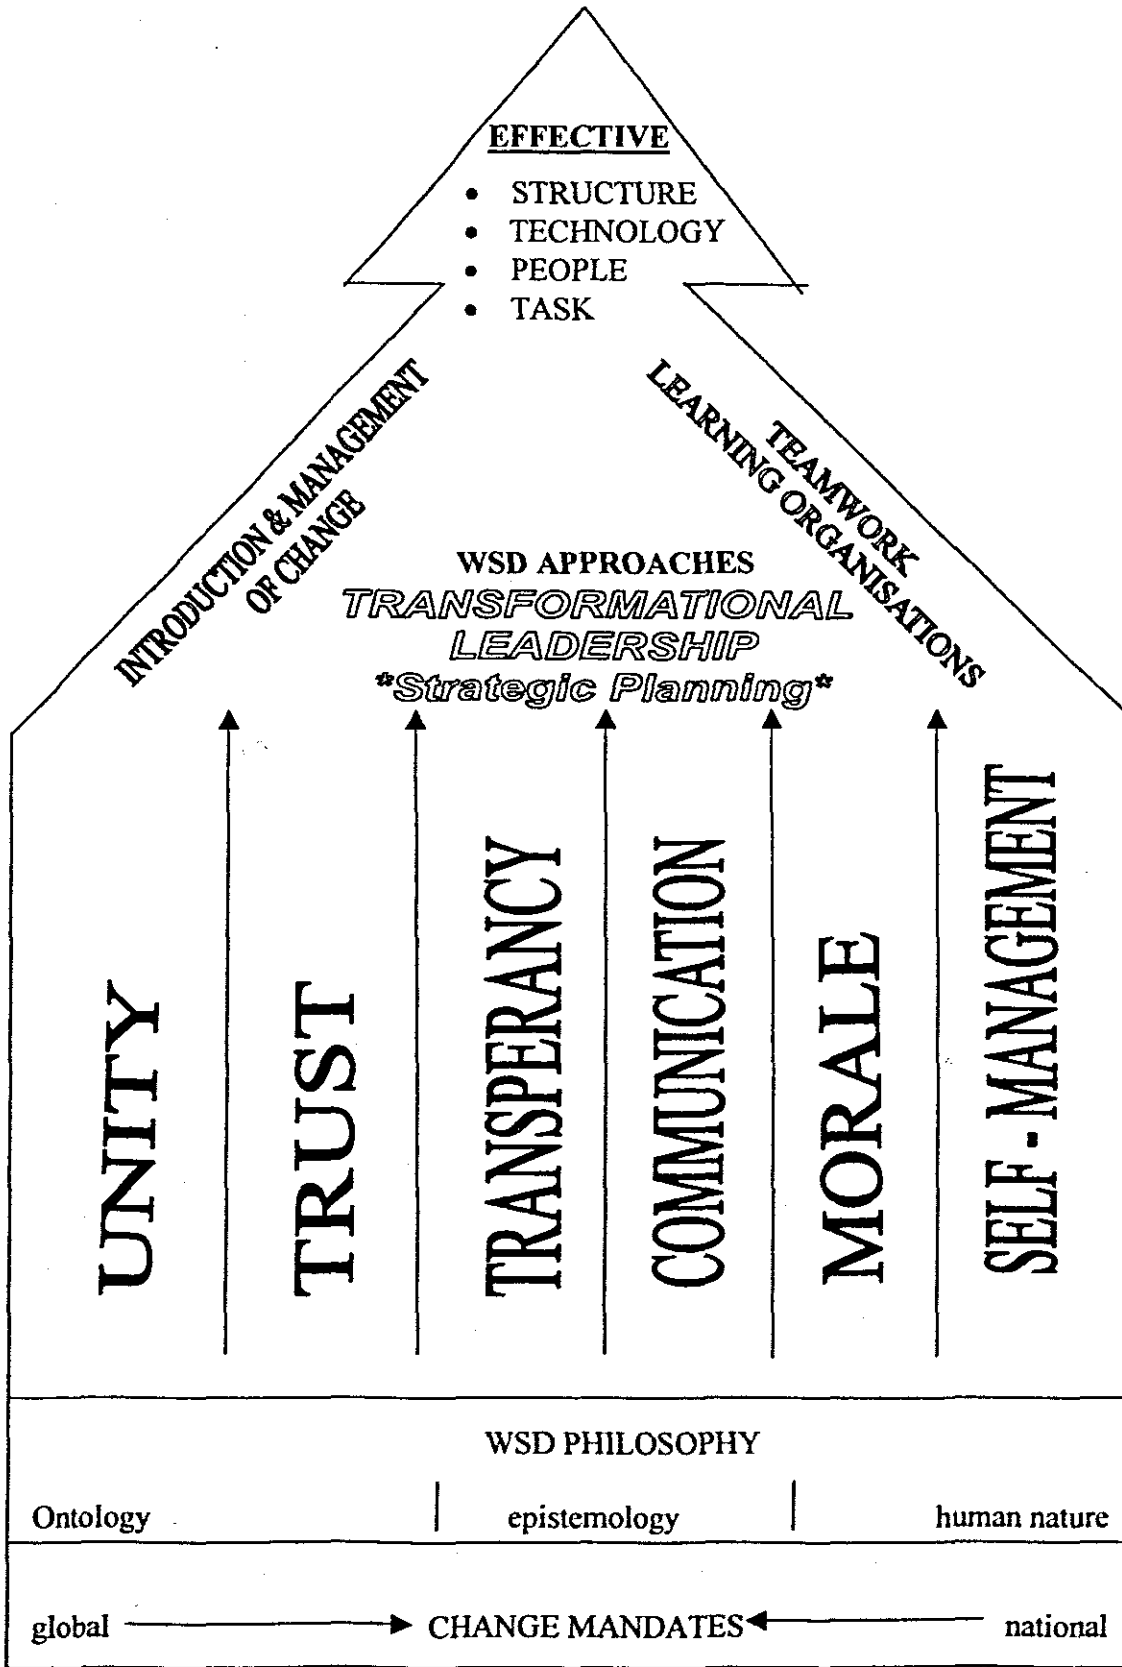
EFFECTIVE

- STRUCTURE
- TECHNOLOGY
- PEOPLE
- TASK

INTRODUCTION & MANAGEMENT OF CHANGE

TEAMWORK LEARNING ORGANISATIONS

WSD APPROACHES
TRANSFORMATIONAL LEADERSHIP
*Strategic Planning*

UNITY

TRUST

TRANSPERANCY

COMMUNICATION

MORALE

SELF - MANAGEMENT

WSD PHILOSOPHY

Ontology | epistemology | human nature

global → CHANGE MANDATES ← national